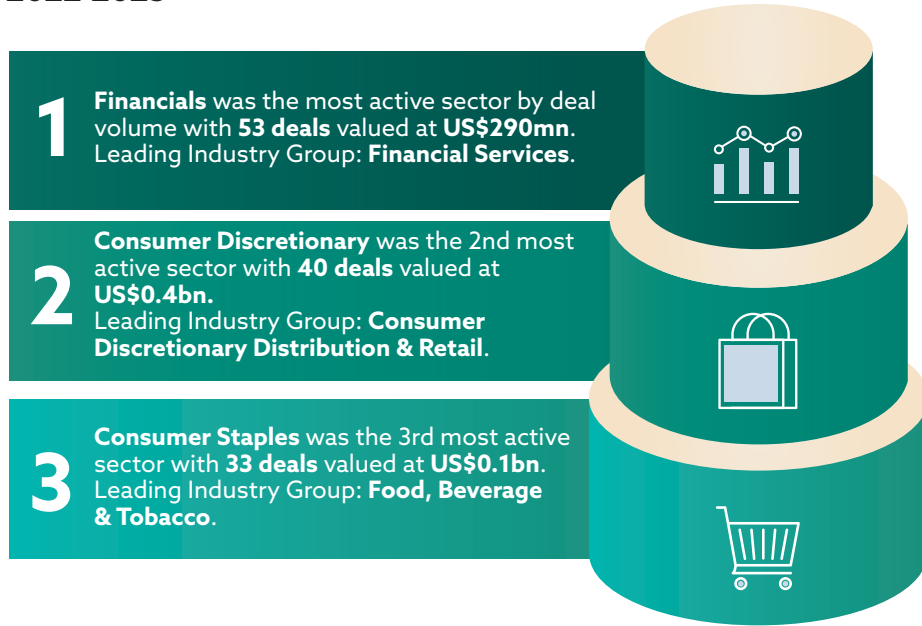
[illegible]

1 Financials was the most active sector by deal volume with 53 deals valued at US$290mn. Leading Industry Group: Financial Services.

2 Consumer Discretionary was the 2nd most active sector with 40 deals valued at US$0.4bn. Leading Industry Group: Consumer Discretionary Distribution & Retail.

3 Consumer Staples was the 3rd most active sector with 33 deals valued at US$0.1bn. Leading Industry Group: Food, Beverage & Tobacco.